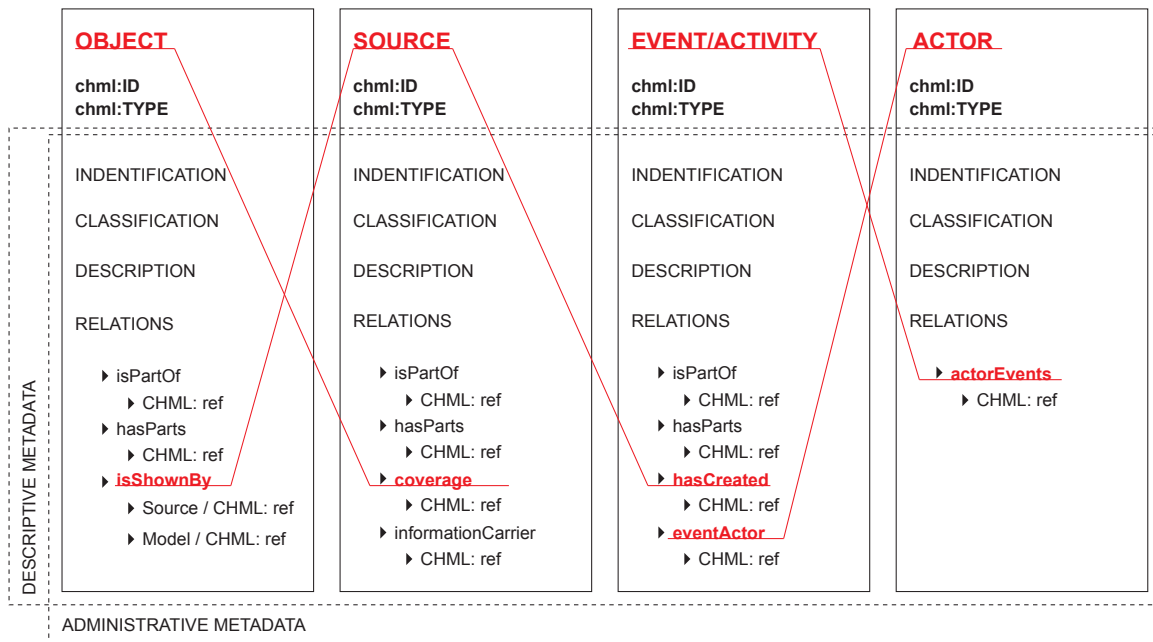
OBJECT

chml:ID
chml:TYPE

INDENTIFICATION

CLASSIFICATION

DESCRIPTION

RELATIONS

isPartOf
CHML: ref
hasParts
CHML: ref
isShownBy
Source / CHML: ref
Model / CHML: ref

SOURCE

chml:ID
chml:TYPE

INDENTIFICATION

CLASSIFICATION

DESCRIPTION

RELATIONS

isPartOf
CHML: ref
hasParts
CHML: ref
coverage
CHML: ref
informationCarrier
CHML: ref

EVENT/ACTIVITY

chml:ID
chml:TYPE

INDENTIFICATION

CLASSIFICATION

DESCRIPTION

RELATIONS

isPartOf
CHML: ref
hasParts
CHML: ref
hasCreated
CHML: ref
eventActor
CHML: ref

ACTOR

chml:ID
chml:TYPE

INDENTIFICATION

CLASSIFICATION

DESCRIPTION

RELATIONS

actorEvents
CHML: ref

DESCRIPTIVE METADATA

ADMINISTRATIVE METADATA